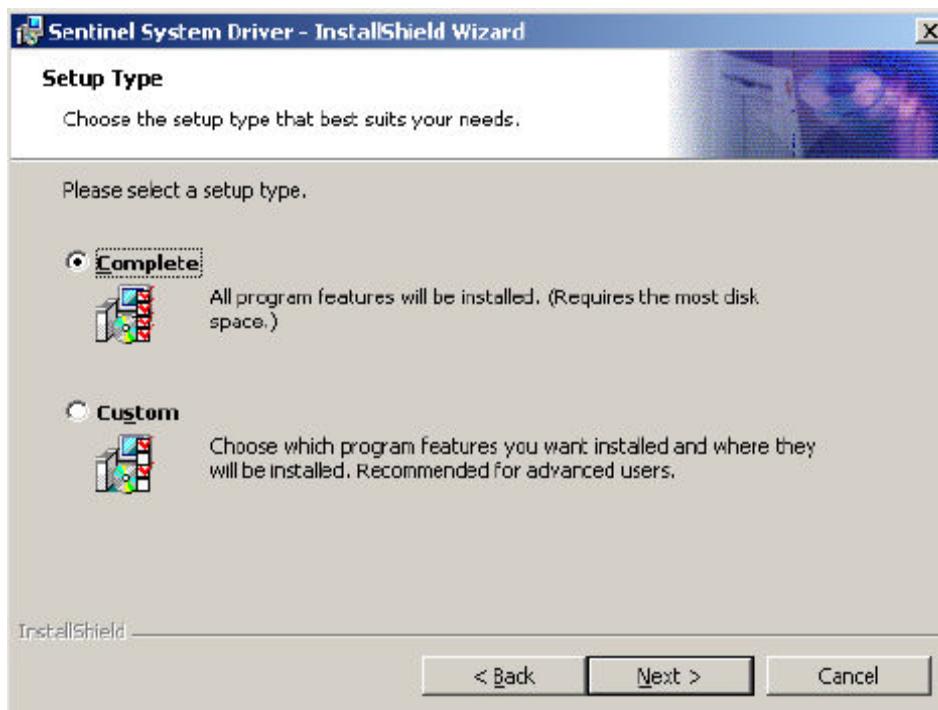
Sentinel System Driver - InstallShield Wizard

Setup Type

Choose the setup type that best suits your needs.

Please select a setup type.

Complete

All program features will be installed. (Requires the most disk space.)

Custom

Choose which program features you want installed and where they will be installed. Recommended for advanced users.

InstallShield

< Back

Next >

Cancel